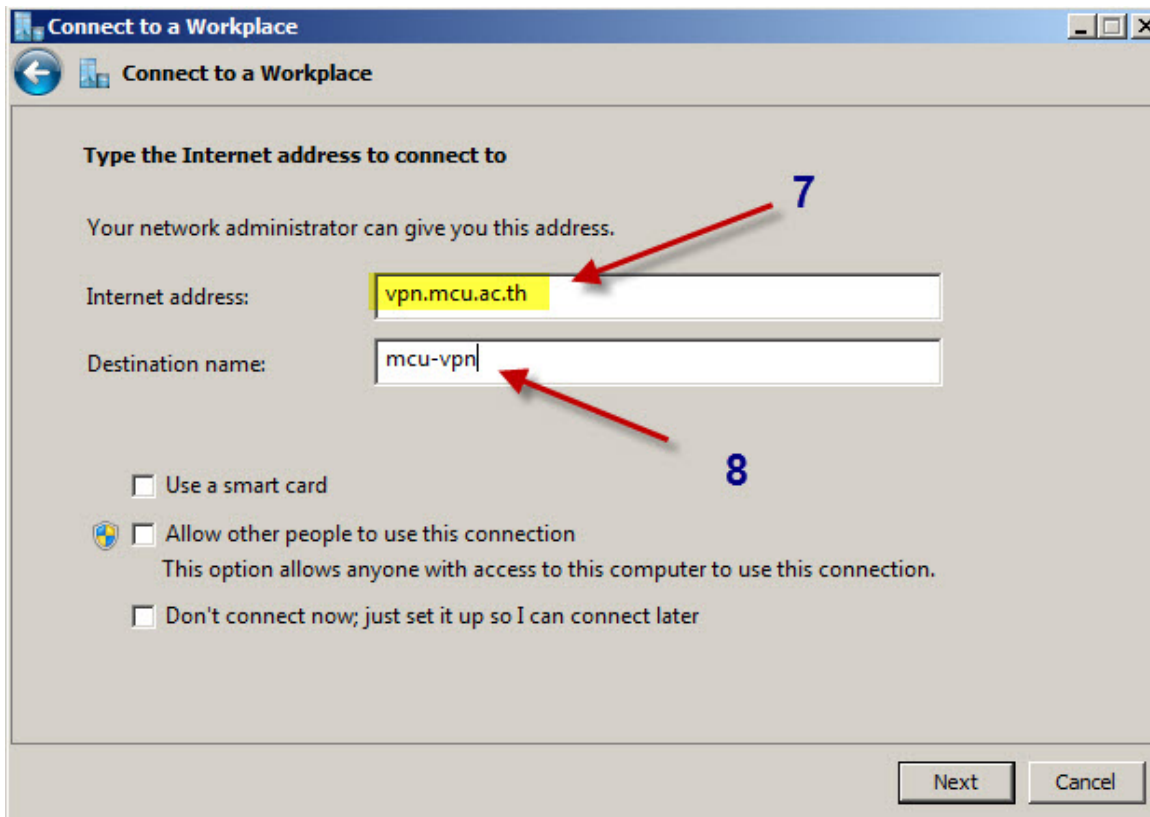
Connect to a Workplace

Connect to a Workplace

Type the Internet address to connect to

7

Your network administrator can give you this address.

Internet address: vpn.mcu.ac.th

Destination name: mcu-vpn

8

Use a smart card

Allow other people to use this connection
This option allows anyone with access to this computer to use this connection.

Don't connect now; just set it up so I can connect later

Next Cancel